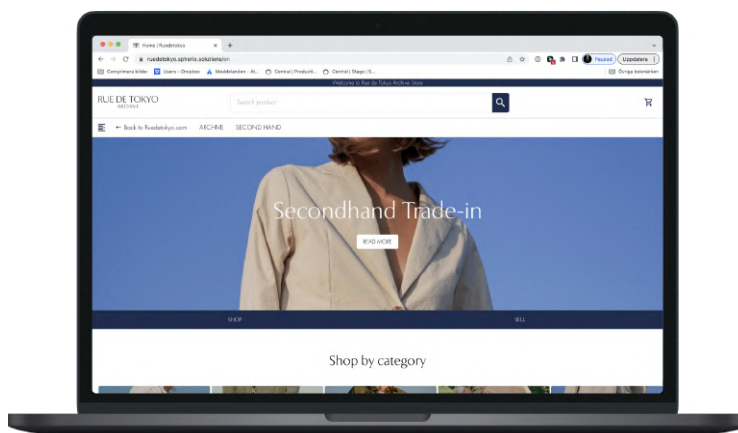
Home | Ruedetokyo

ruedetokyo.sphere.solutions/en

Paused Uppdatera

Comprimera bilder Users - Dropbox Modeblanden - Al... Central | Produkt... Central | Steps | S...

Övriga bokmärken

Welcome to Rue de Tokyo Archive Store

RUE DE TOKYO ARCHIVE

Search product

← Back to Ruedetokyo.com ARCHIVE SECOND HAND

Secondhand Trade-in

READ MORE

SHOP

SELL

Shop by category